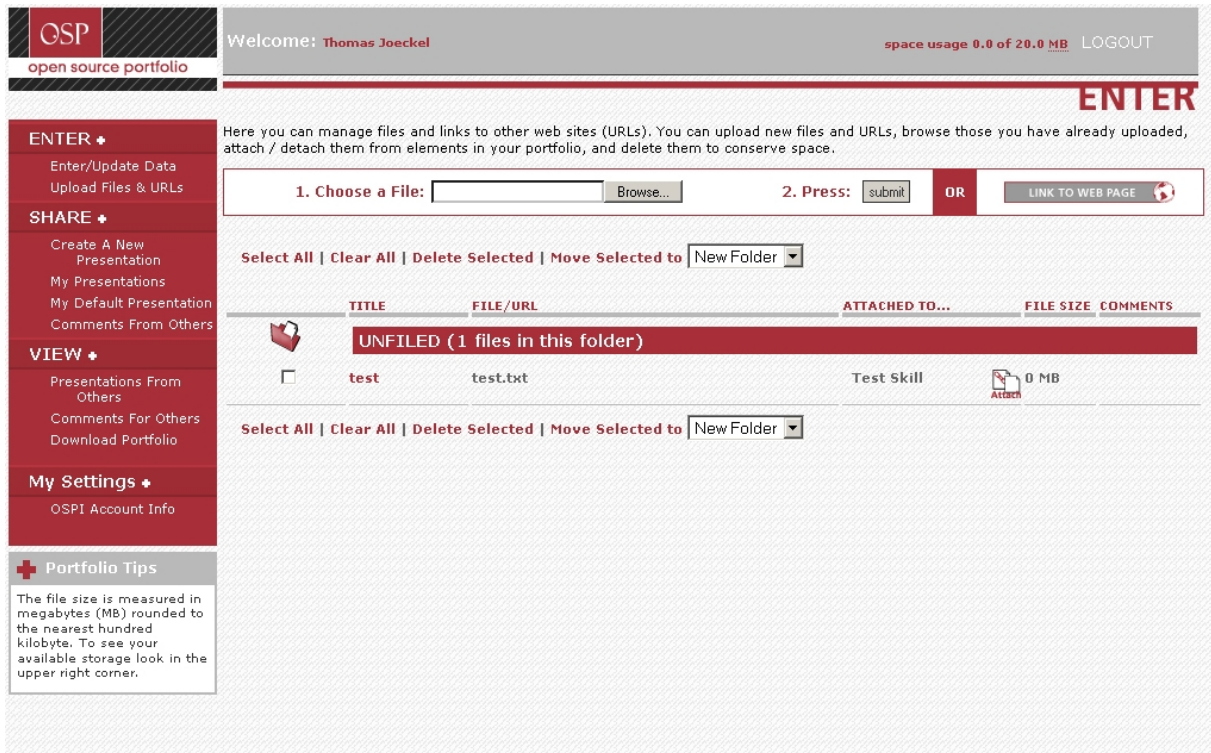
OSP
open source portfolio

Welcome: Thomas Joeckel

space usage 0.0 of 20.0 MB LOGOUT

ENTER

ENTER +
Enter/Update Data
Upload Files & URLs

SHARE +
Create A New Presentation
My Presentations
My Default Presentation
Comments From Others

VIEW +
Presentations From Others
Comments For Others
Download Portfolio

My Settings +
OSPI Account Info

Portfolio Tips
The file size is measured in megabytes (MB) rounded to the nearest hundred kilobyte. To see your available storage look in the upper right corner.

Here you can manage files and links to other web sites (URLs). You can upload new files and URLs, browse those you have already uploaded, attach / detach them from elements in your portfolio, and delete them to conserve space.

1. Choose a File: Browse... 2. Press: submit OR LINK TO WEB PAGE

Select All | Clear All | Delete Selected | Move Selected to New Folder

| | TITLE | FILE/URL | ATTACHED TO... | FILE SIZE | COMMENTS |
|---|---|---|---|---|---|
| | UNFILED (1 files in this folder) | | | | |
| | test | test.txt | Test Skill | Attach 0 MB | |

Select All | Clear All | Delete Selected | Move Selected to New Folder